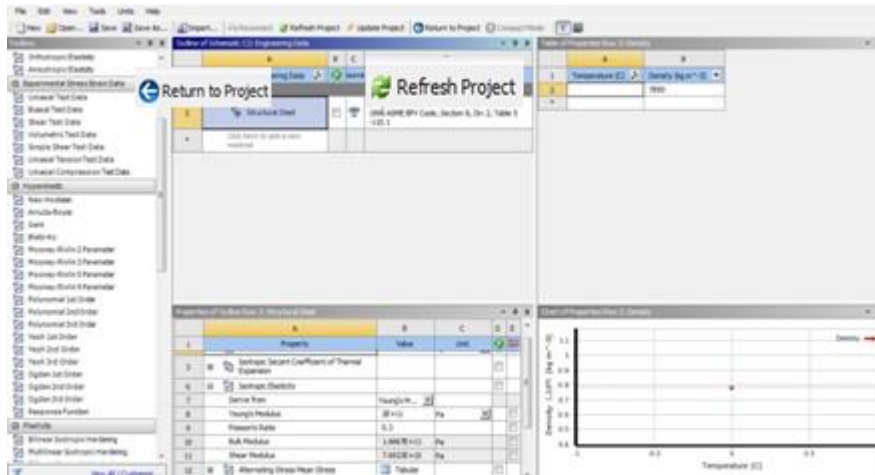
File Edit View Tools Units Help

New Open... Save Save As... Import... Reconnect Refresh Project Update Project Return to Project Compact Mode

Return to Project

Refresh Project

Structural Steel

Click here to add a new material

Properties

Isotropic Secant Coefficient of Thermal Expansion

Isotropic Elasticity

Derive from

Young's Modulus

Poisson's Ratio

Bulk Modulus

Shear Modulus

Alternating Stress Mean Stress

Tabular

Young's M...

Pa

0.3

Pa

Pa

Temperature (C)

Density

Temperature (C)

Orthotropic Elasticity

Anisotropic Elasticity

Experimental Stress Strain Data

Uniaxial Test Data

Biaxial Test Data

Shear Test Data

Volumetric Test Data

Simple Shear Test Data

Uniaxial Tension Test Data

Uniaxial Compression Test Data

Hyperelastic

Neo-Hookean

Arruda-Boyce

Gent

Blatz-Ko

Mooney-Rivlin 2 Parameter

Mooney-Rivlin 3 Parameter

Mooney-Rivlin 5 Parameter

Mooney-Rivlin 9 Parameter

Polynomial 1st Order

Polynomial 2nd Order

Polynomial 3rd Order

Yeoh 1st Order

Yeoh 2nd Order

Yeoh 3rd Order

Ogden 1st Order

Ogden 2nd Order

Ogden 3rd Order

Response Function

Plasticity

Bilinear Isotropic Hardening

Multilinear Isotropic Hardening

View All / Customize...